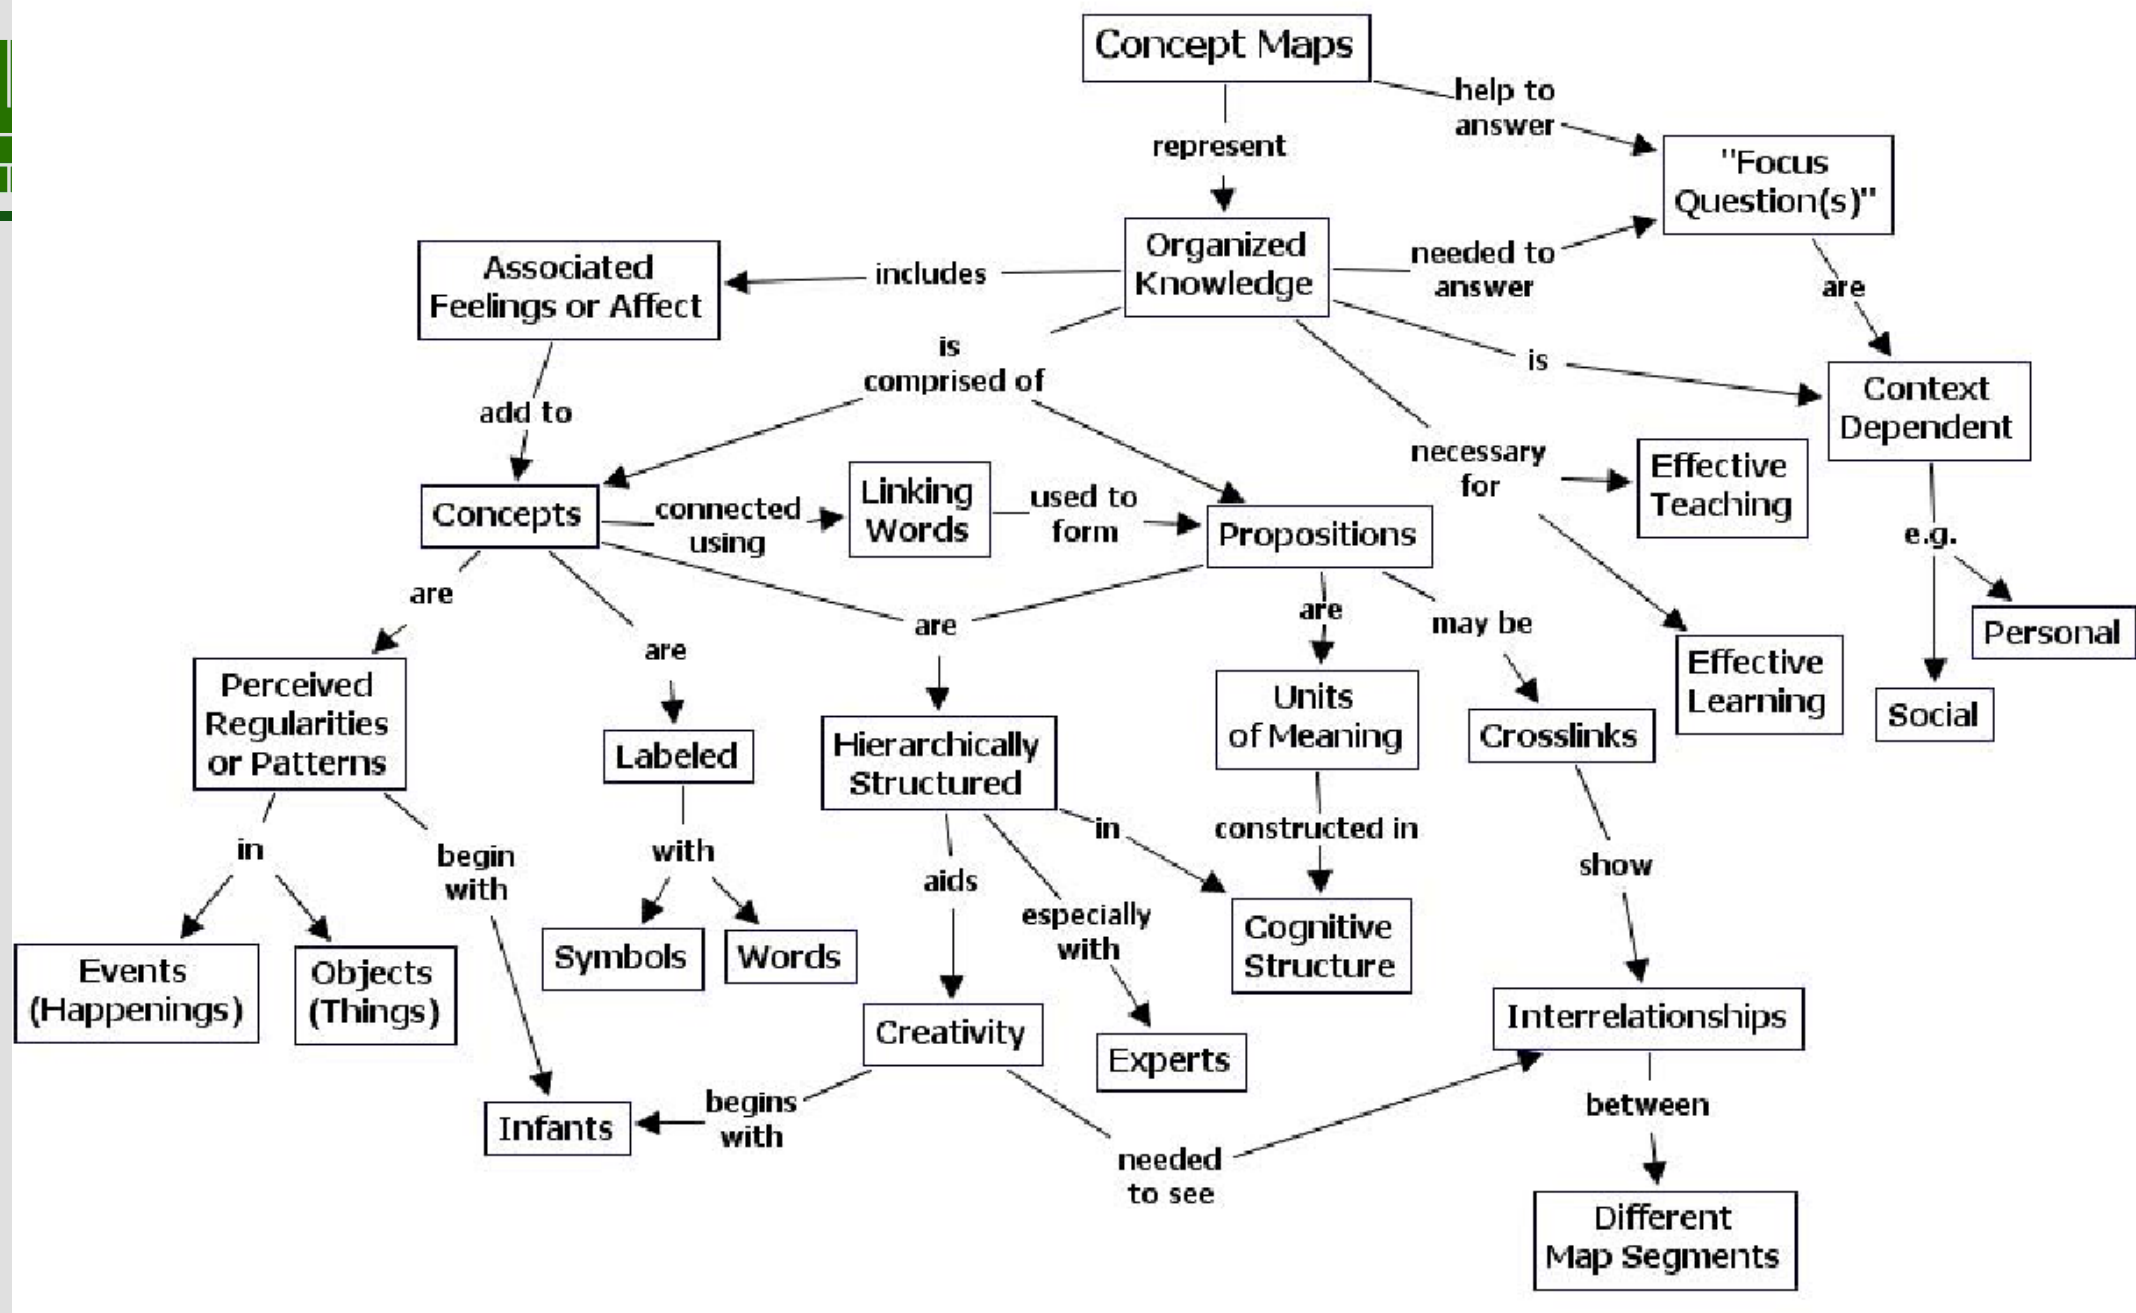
Concept Maps

represent

help to answer

"Focus Question(s)"

Organized Knowledge

needed to answer

are

Associated Feelings or Affect

includes

is comprised of

is

Context Dependent

add to

necessary for

Effective Teaching

Concepts

connected using

Linking Words

used to form

Propositions

e.g.

are

are

are

are

may be

Personal

Effective Learning

Perceived Regularities or Patterns

Labeled

Hierarchically Structured

Units of Meaning

Crosslinks

Social

in

begin with

with

aids

especially with

in

constructed in

show

Events (Happenings)

Objects (Things)

Symbols

Words

Cognitive Structure

Creativity

Experts

Interrelationships

Infants

begins with

needed to see

between

Different Map Segments